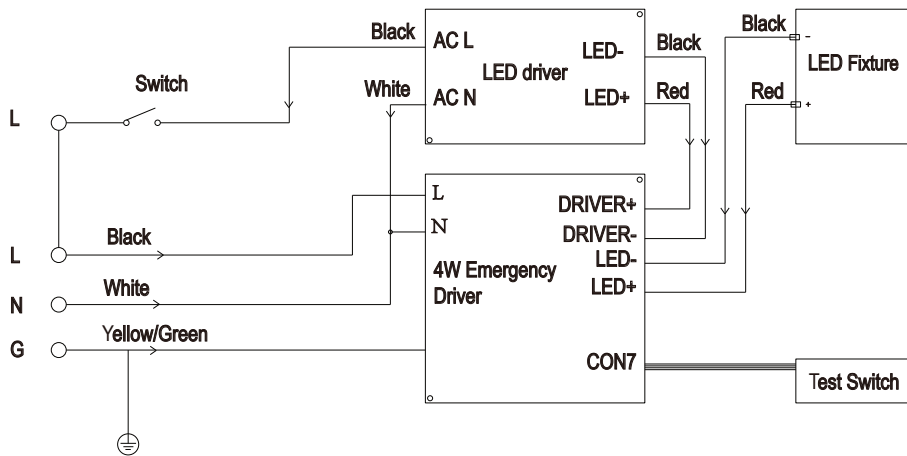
Black

AC L

LED driver

LED-

Black

AC N

LED+

Red

White

Switch

Black

LED Fixture

-

+

Red

L

L

N

G

Black

White

Yellow/Green

L

N

4W Emergency Driver

DRIVER+

DRIVER-

LED-

LED+

CON7

Test Switch